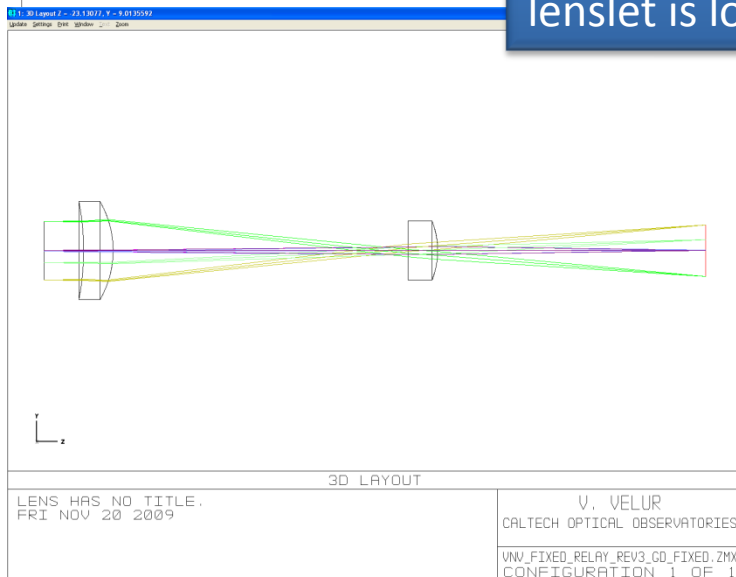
1: 3D Layout Z = -23.13077, Y = 9.0135592
Update Settings Print Window Zoom

lenslet is lo

Y
Z

3D LAYOUT

LENS HAS NO TITLE.
FRI NOV 20 2009

V. VELUR
CALTECH OPTICAL OBSERVATORIES

VNV_FIXED_RELAY_REV3_GD_FIXED.ZMX
CONFIGURATION 1 OF 1